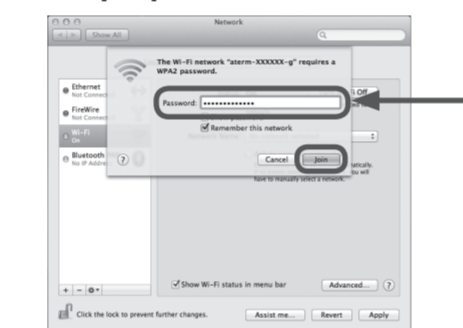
Network

Show All

The Wi-Fi network "aterm-XXXXXX-g" requires a WPA2 password.

Password: ••••••••••••••

Remember this network

Cancel

Join

Ethernet
Not Connected

FireWire
Not Connected

Wi-Fi
On

Bluetooth
No IP Address

Off

atically.
you will

have to manually select a network.

Show Wi-Fi status in menu bar

Advanced...

?

Click the lock to prevent further changes.

Assist me...

Revert

Apply